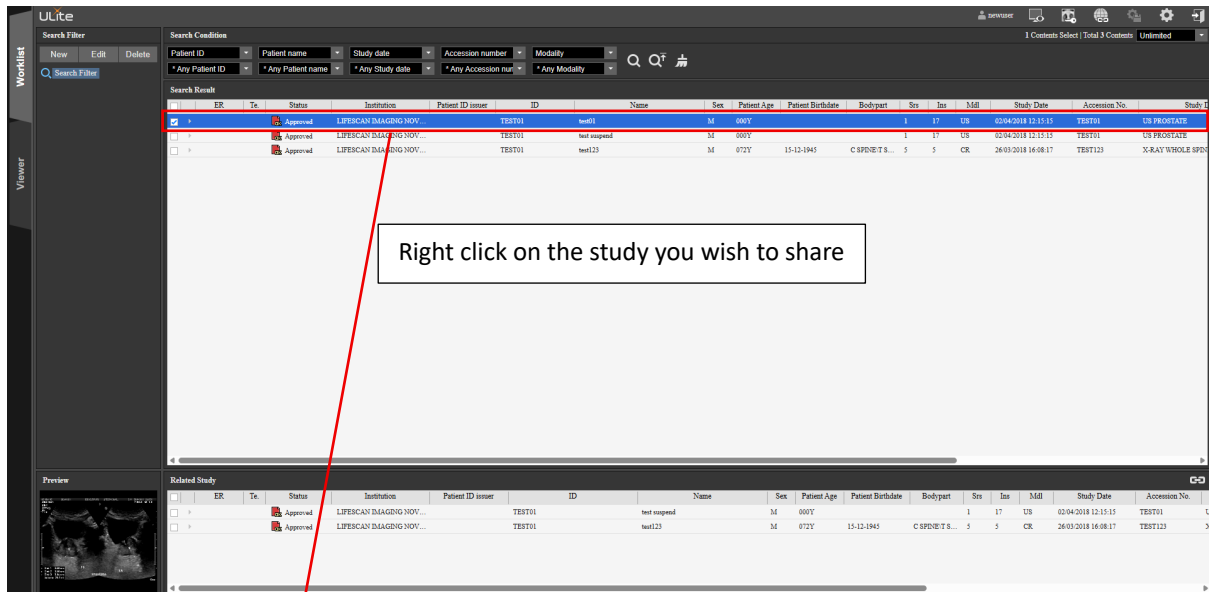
ULite

newuser

Worklist

Viewer

Search Filter

New Edit Delete

Search Filter

Search Condition

Patient ID | Patient name | Study date | Accession number | Modality

* Any Patient ID | * Any Patient name | * Any Study date | * Any Accession nur | * Any Modality

1 Contents Select | Total 3 Contents Unlimited

Search Result

| | ER | Te. | Status | Institution | Patient ID issuer | ID | Name | Sex | Patient Age | Patient Birthdate | Bodypart | Srs | Ins | Mdl | Study Date | Accession No. | Study D |
|---|---|---|---|---|---|---|---|---|---|---|---|---|---|---|---|---|---|
| | | | Approved | LIFESCAN IMAGING NOV... | | TEST01 | test01 | M | 000Y | | | 1 | 17 | US | 02/04/2018 12:15:15 | TEST01 | US PROSTATE |
| | | | Approved | LIFESCAN IMAGING NOV... | | TEST01 | test suspend | M | 000Y | | | 1 | 17 | US | 02/04/2018 12:15:15 | TEST01 | US PROSTATE |
| | | | Approved | LIFESCAN IMAGING NOV... | | TEST01 | test123 | M | 072Y | 15-12-1945 | C SPINE\T S... | 5 | 5 | CR | 26/03/2018 16:08:17 | TEST123 | X-RAY WHOLE SPIN |

Right click on the study you wish to share

Preview

Related Study

| | ER | Te. | Status | Institution | Patient ID issuer | ID | Name | Sex | Patient Age | Patient Birthdate | Bodypart | Srs | Ins | Mdl | Study Date | Accession No. |
|---|---|---|---|---|---|---|---|---|---|---|---|---|---|---|---|---|
| | | | Approved | LIFESCAN IMAGING NOV... | | TEST01 | test suspend | M | 000Y | | | 1 | 17 | US | 02/04/2018 12:15:15 | TEST01 |
| | | | Approved | LIFESCAN IMAGING NOV... | | TEST01 | test123 | M | 072Y | 15-12-1945 | C SPINE\T S... | 5 | 5 | CR | 26/03/2018 16:08:17 | TEST123 |